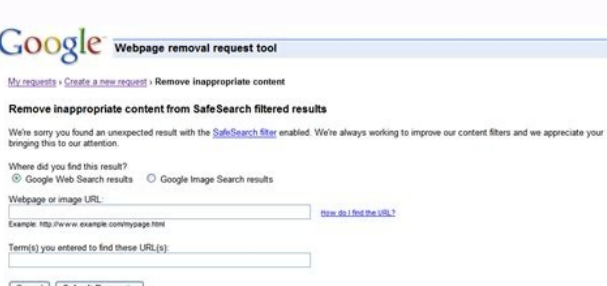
Google Webpage removal request tool

My requests › Create a new request › Remove inappropriate content

Remove inappropriate content from SafeSearch filtered results

We're sorry you found an unexpected result with the SafeSearch filter enabled. We're always working to improve our content filters and we appreciate your bringing this to our attention.

Where did you find this result?
Google Web Search results   Google Image Search results

Webpage or image URL:

How do I find the URL?

Example: http://www.example.com/mypage.html

Term(s) you entered to find these URL(s):

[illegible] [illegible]